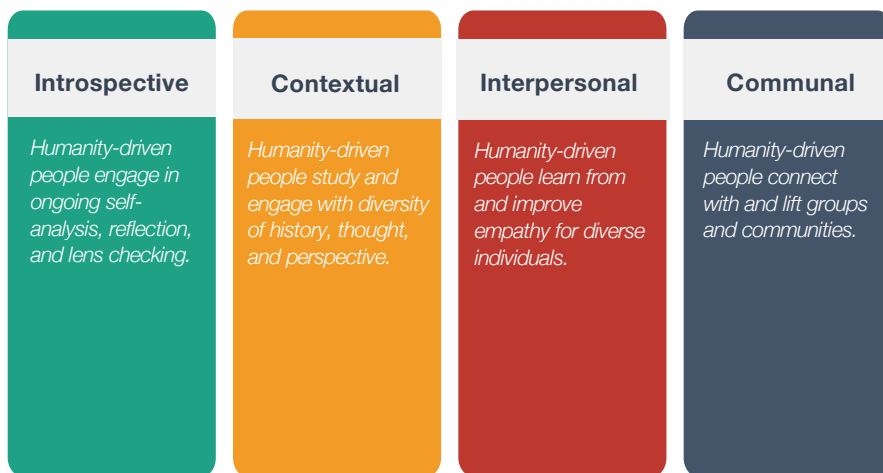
Introspective

Humanity-driven people engage in ongoing self-analysis, reflection, and lens checking.

Contextual

Humanity-driven people study and engage with diversity of history, thought, and perspective.

Interpersonal

Humanity-driven people learn from and improve empathy for diverse individuals.

Communal

Humanity-driven people connect with and lift groups and communities.